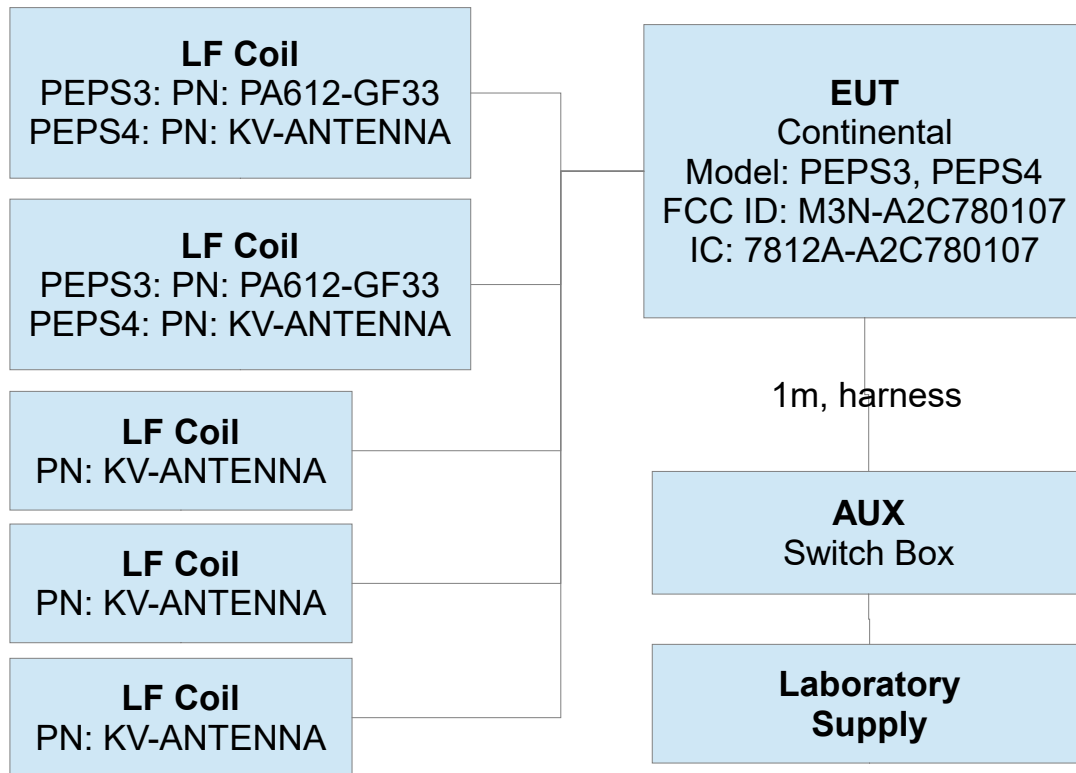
**LF Coil**
PEPS3: PN: PA612-GF33
PEPS4: PN: KV-ANTENNA

**LF Coil**
PEPS3: PN: PA612-GF33
PEPS4: PN: KV-ANTENNA

**LF Coil**
PN: KV-ANTENNA

**LF Coil**
PN: KV-ANTENNA

**LF Coil**
PN: KV-ANTENNA

**EUT**
Continental
Model: PEPS3, PEPS4
FCC ID: M3N-A2C780107
IC: 7812A-A2C780107

1m, harness

**AUX**
Switch Box

**Laboratory Supply**